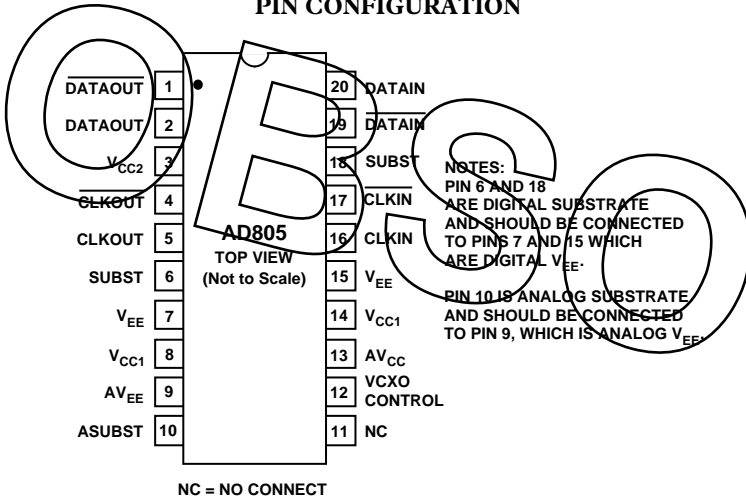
PIN CONFIGURATION

| | | | |
|---|---|---|---|
| $\overline{\text{DATAOUT}}$ | 1 | 20 | DATAIN |
| DATAOUT | 2 | 19 | $\overline{\text{DATAIN}}$ |
| $V_{CC2}$ | 3 | 18 | SUBST |
| $\overline{\text{CLKOUT}}$ | 4 | 17 | $\overline{\text{CLKIN}}$ |
| CLKOUT | 5 | 16 | CLKIN |
| SUBST | 6 | 15 | $V_{EE}$ |
| $V_{EE}$ | 7 | 14 | $V_{CC1}$ |
| $V_{CC1}$ | 8 | 13 | $AV_{CC}$ |
| $AV_{EE}$ | 9 | 12 | VCXO CONTROL |
| ASUBST | 10 | 11 | NC |

AD805
TOP VIEW
(Not to Scale)

NOTES:
PIN 6 AND 18 ARE DIGITAL SUBSTRATE AND SHOULD BE CONNECTED TO PINS 7 AND 15 WHICH ARE DIGITAL $V_{EE}$.

PIN 10 IS ANALOG SUBSTRATE AND SHOULD BE CONNECTED TO PIN 9, WHICH IS ANALOG $V_{EE}$.

NC = NO CONNECT